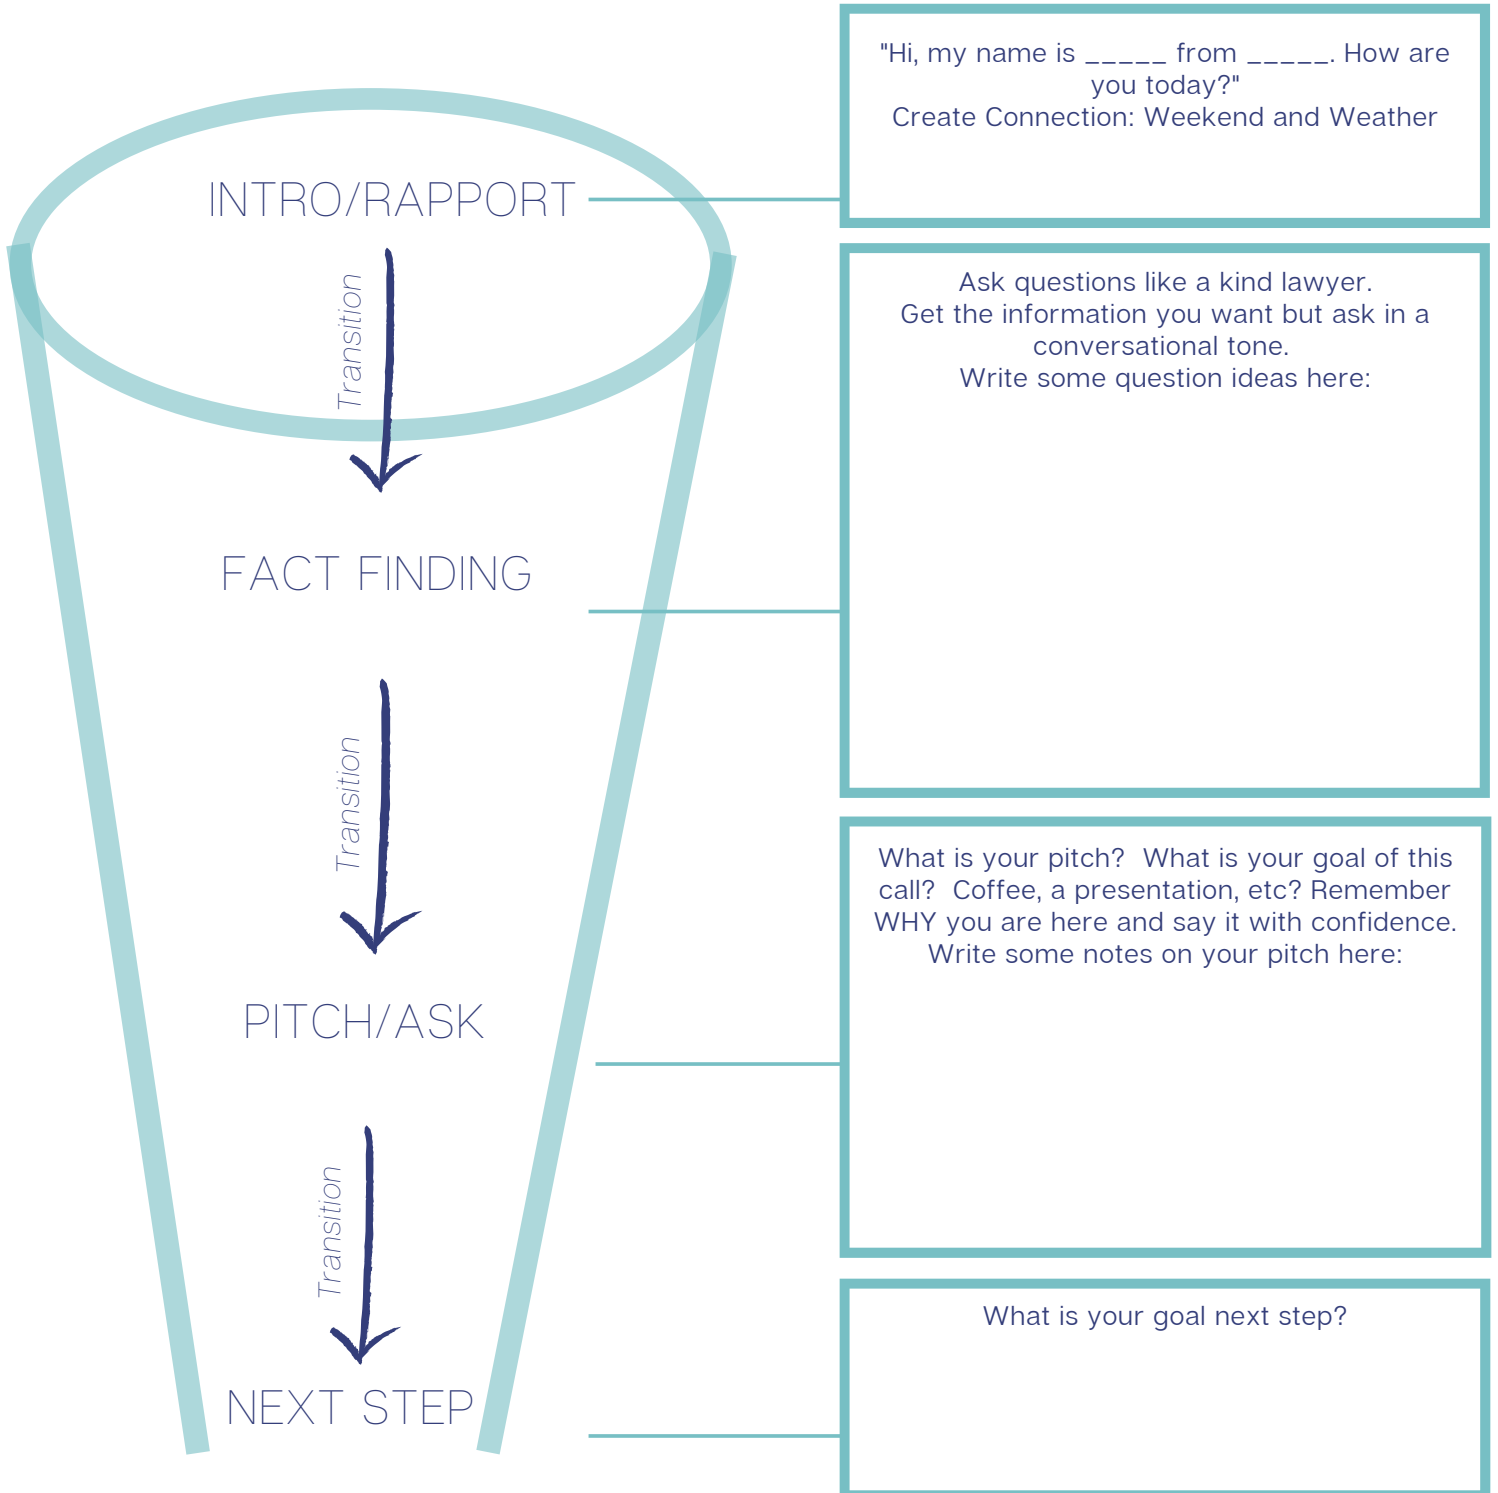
INTRO/RAPPORT

Transition

FACT FINDING

Transition

PITCH/ASK

Transition

NEXT STEP

"Hi, my name is _____ from _____. How are you today?"
Create Connection: Weekend and Weather

Ask questions like a kind lawyer.
Get the information you want but ask in a conversational tone.
Write some question ideas here:

What is your pitch? What is your goal of this call? Coffee, a presentation, etc? Remember WHY you are here and say it with confidence.
Write some notes on your pitch here:

What is your goal next step?